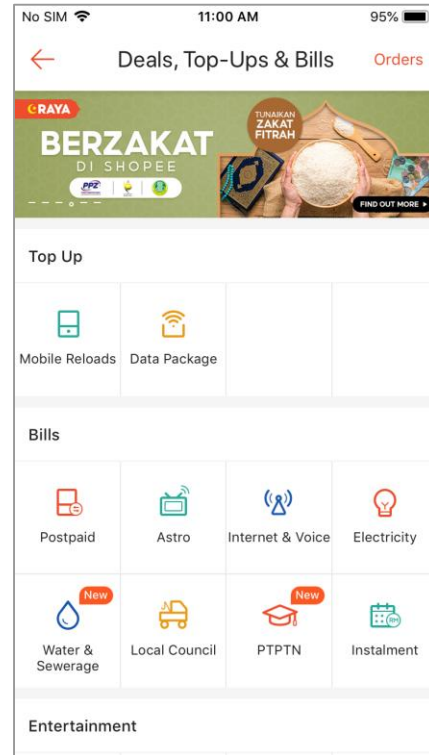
No SIM 11:00 AM 95%

Deals, Top-Ups & Bills Orders

RAYA
BERZAKAT
DI SHOPEE
PPZ
TUNAIKAN ZAKAT FITRAH
FIND OUT MORE

Top Up

Mobile Reloads
Data Package

Bills

Postpaid
Astro
Internet & Voice
Electricity

New
Water & Sewerage
Local Council
New
PTPTN
Instalment

Entertainment